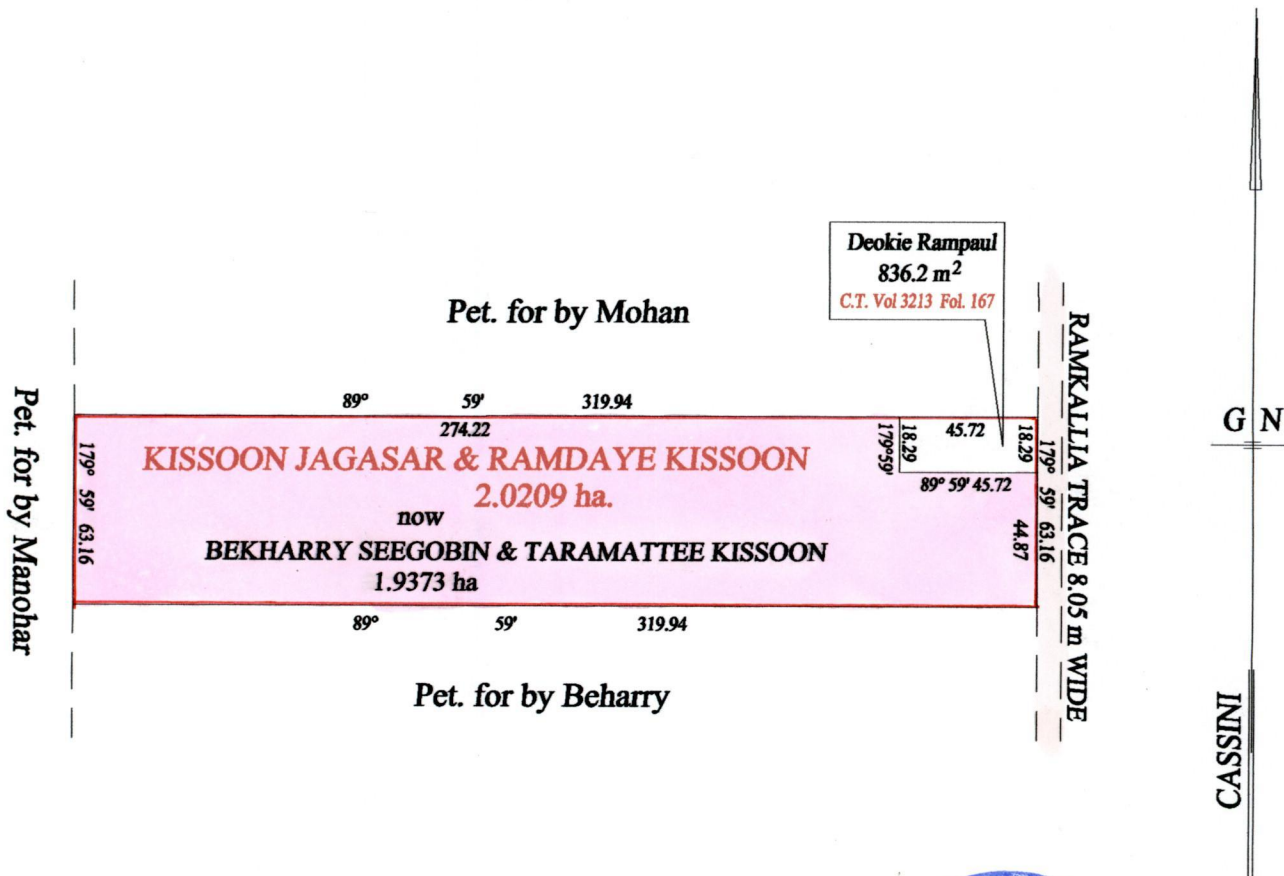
Deokie Rampaul
836.2 m$^2$
C.T. Vol 3213 Fol. 167

Pet. for by Mohan

RAMKALLIA TRACE 8.05 m WIDE

Pet. for by Manohar

89° 59' 319.94

274.22

179° 59' 63.16

KISSOON JAGASAR & RAMDAYE KISSOON
2.0209 ha.
now
BEKHARRY SEEGOBIN & TARAMATTEE KISSOON
1.9373 ha

179°59'

18.29

45.72

18.29

89° 59' 45.72

179° 59' 63.16

44.87

89° 59' 319.94

Pet. for by Beharry

G N

CASSINI